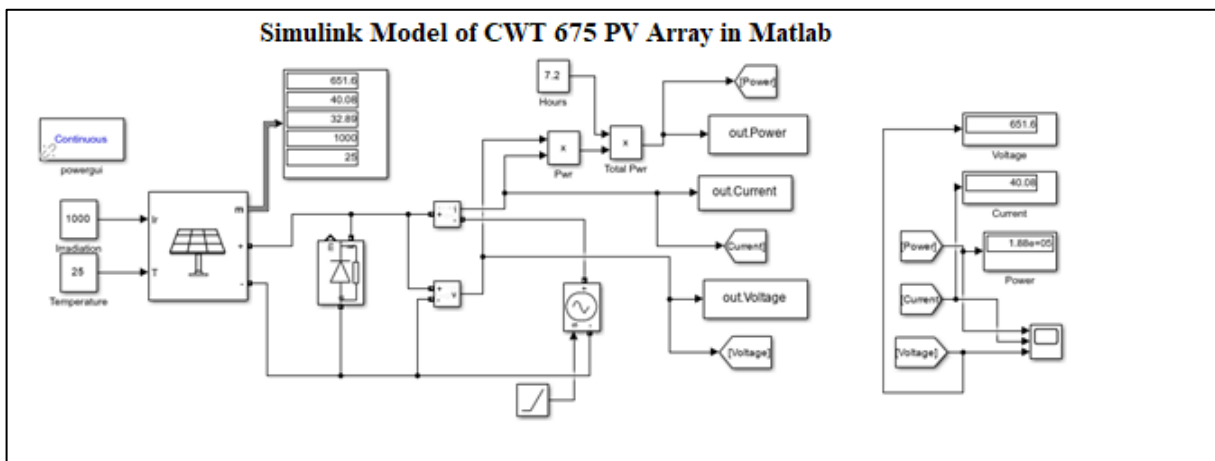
Simulink Model of CWT 675 PV Array in Matlab

Continuous
powergui

651.6
40.08
32.89
1000
25

1000
Irradiation

25
Temperature

Ir
T
m
+
-

7.2
Hours

x
Pwr

x
Total Pwr

[Power]
out.Power
out.Current
[Current]
out.Voltage
[Voltage]

+ i
+ v

651.6
Voltage

40.08
Current

[Power]
1.88e+05
Power

[Current]
[Voltage]